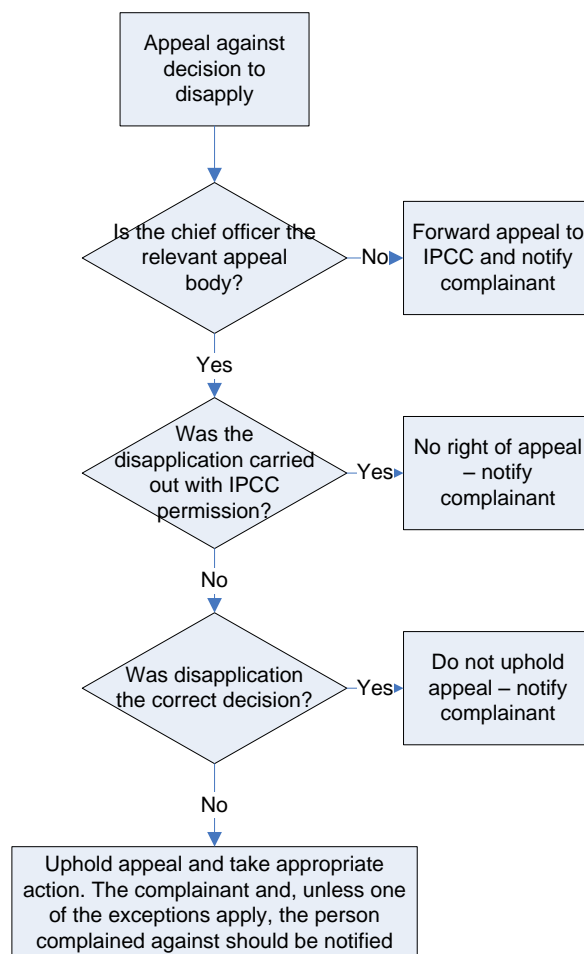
Appeal against decision to disapply

Is the chief officer the relevant appeal body?

No

Forward appeal to IPCC and notify complainant

Yes

Was the disapplication carried out with IPCC permission?

Yes

No right of appeal – notify complainant

No

Was disapplication the correct decision?

Yes

Do not uphold appeal – notify complainant

No

Uphold appeal and take appropriate action. The complainant and, unless one of the exceptions apply, the person complained against should be notified